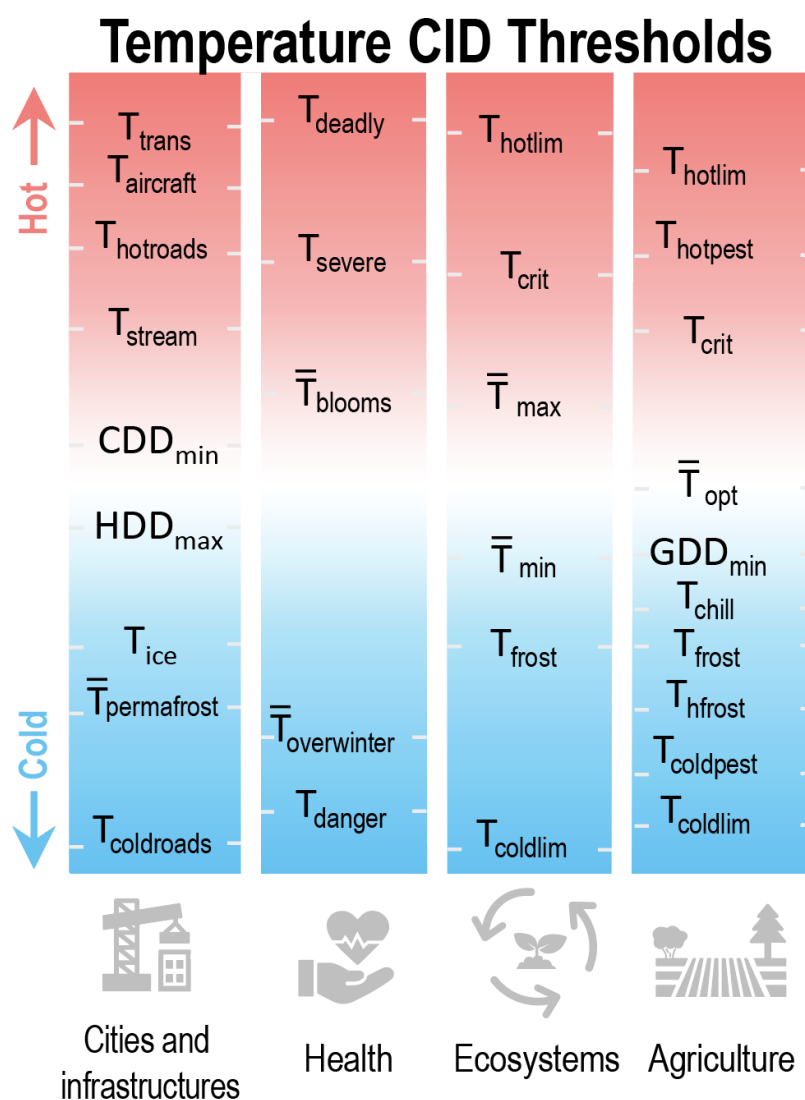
Temperature CID Thresholds

Hot

Cold

$T_{trans}$
$T_{aircraft}$
$T_{hotroads}$
$T_{stream}$
$CDD_{min}$
$HDD_{max}$
$T_{ice}$
$\overline{T}_{permafrost}$
$T_{coldroads}$

$T_{deadly}$
$T_{severe}$
$\overline{T}_{blooms}$
$\overline{T}_{overwinter}$
$T_{danger}$

$T_{hotlim}$
$T_{crit}$
$\overline{T}_{max}$
$\overline{T}_{min}$
$T_{frost}$
$T_{coldlim}$

$T_{hotlim}$
$T_{hotpest}$
$T_{crit}$
$\overline{T}_{opt}$
$GDD_{min}$
$T_{chill}$
$T_{frost}$
$T_{hfrost}$
$T_{coldpest}$
$T_{coldlim}$

Cities and infrastructures

Health

Ecosystems

Agriculture